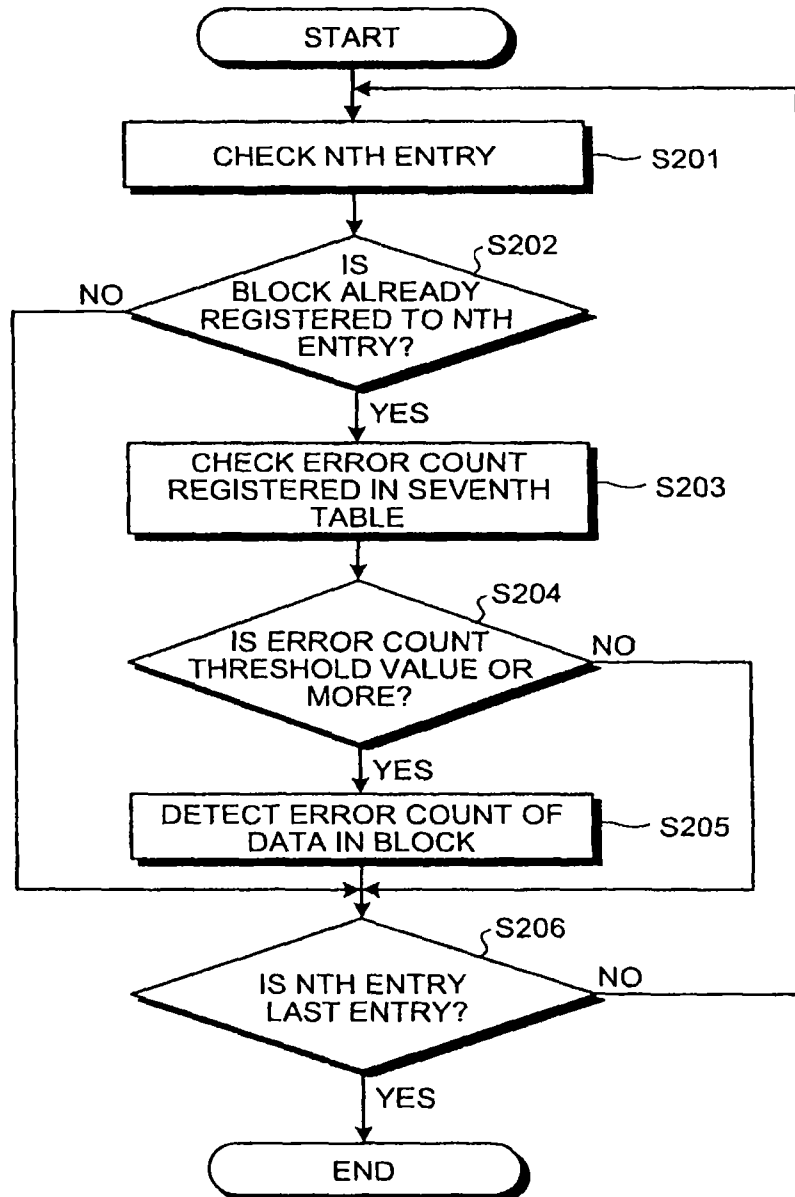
START

CHECK NTH ENTRY

S201

S202

IS BLOCK ALREADY REGISTERED TO NTH ENTRY?

NO

YES

CHECK ERROR COUNT REGISTERED IN SEVENTH TABLE

S203

S204

IS ERROR COUNT THRESHOLD VALUE OR MORE?

NO

YES

DETECT ERROR COUNT OF DATA IN BLOCK

S205

S206

IS NTH ENTRY LAST ENTRY?

NO

YES

END